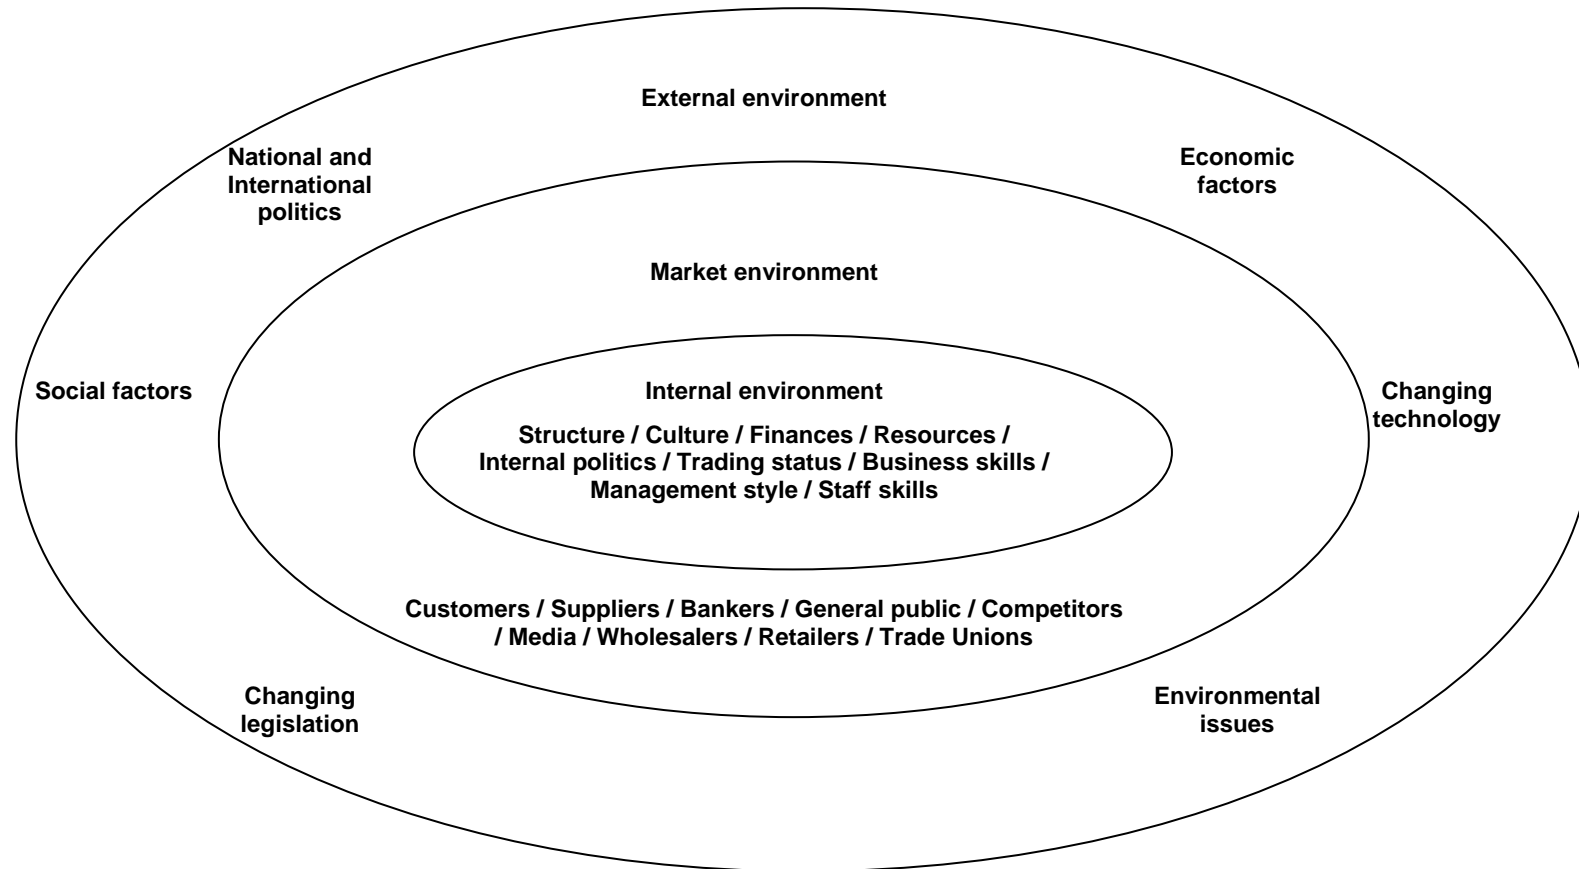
External environment

National and International politics

Economic factors

Market environment

Social factors

Internal environment

Structure / Culture / Finances / Resources / Internal politics / Trading status / Business skills / Management style / Staff skills

Changing technology

Customers / Suppliers / Bankers / General public / Competitors / Media / Wholesalers / Retailers / Trade Unions

Changing legislation

Environmental issues